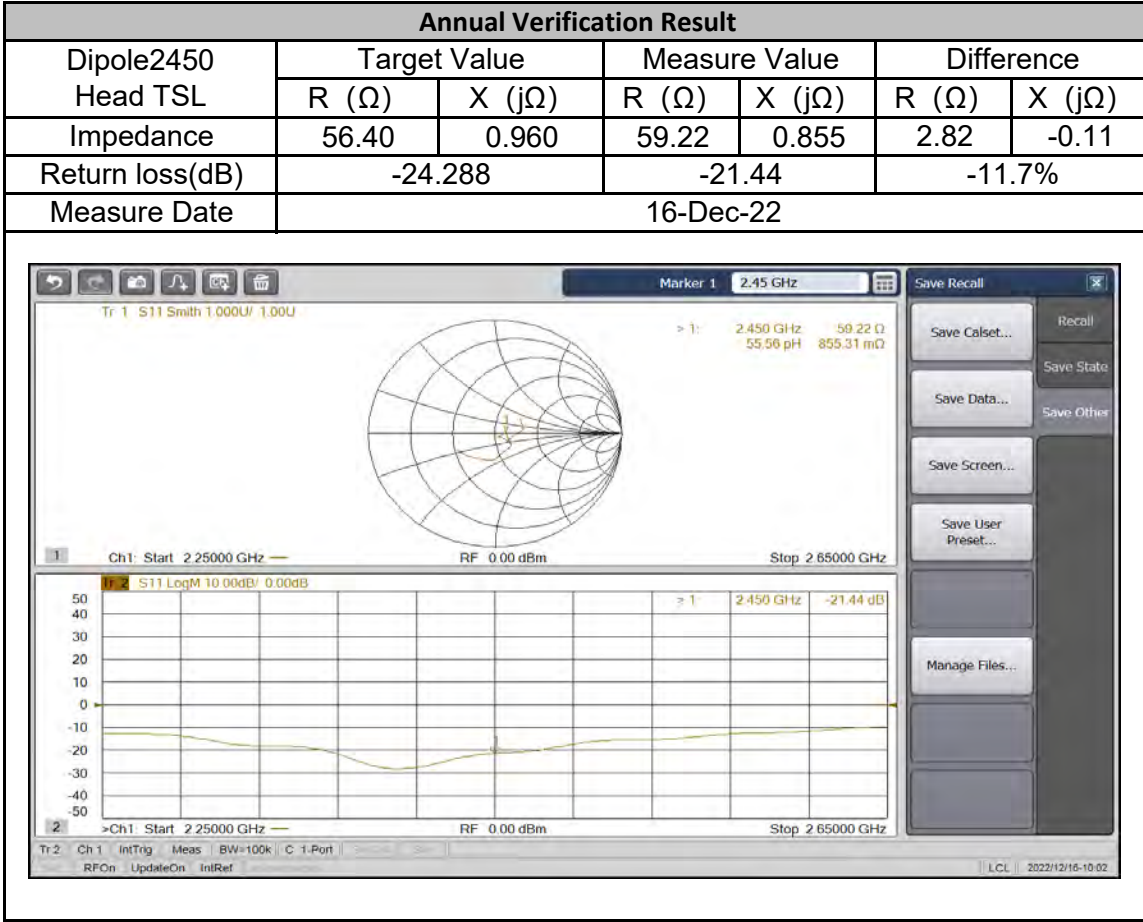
| Annual Verification Result | | | | | | |
|---|---|---|---|---|---|---|
| Dipole2450 | Target Value | | Measure Value | | Difference | |
| Head TSL | R (Ω) | X (jΩ) | R (Ω) | X (jΩ) | R (Ω) | X (jΩ) |
| Impedance | 56.40 | 0.960 | 59.22 | 0.855 | 2.82 | -0.11 |
| Return loss(dB) | -24.288 | | -21.44 | | -11.7% | |
| Measure Date | 16-Dec-22 | | | | | |

Marker 1 2.45 GHz

Save Recall

Tr 1 S11 Smith 1.000U/ 1.00U

> 1: 2.450 GHz 59.22 Ω 55.56 pH 855.31 mΩ

1 Ch1: Start 2.25000 GHz — RF 0.00 dBm Stop 2.65000 GHz

Tr 2 S11 LogM 10.00dB/ 0.00dB

> 1: 2.450 GHz -21.44 dB

50 40 30 20 10 0 -10 -20 -30 -40 -50

2 >Ch1: Start 2.25000 GHz — RF 0.00 dBm Stop 2.65000 GHz

Save Calset...

Save Data...

Save Screen...

Save User Preset...

Manage Files...

Recall

Save State

Save Other

Tr 2 Ch 1 IntTrig Meas BW=100k C 1-Port

RFOn UpdateOn IntRef

LCL 2022/12/16-10:02